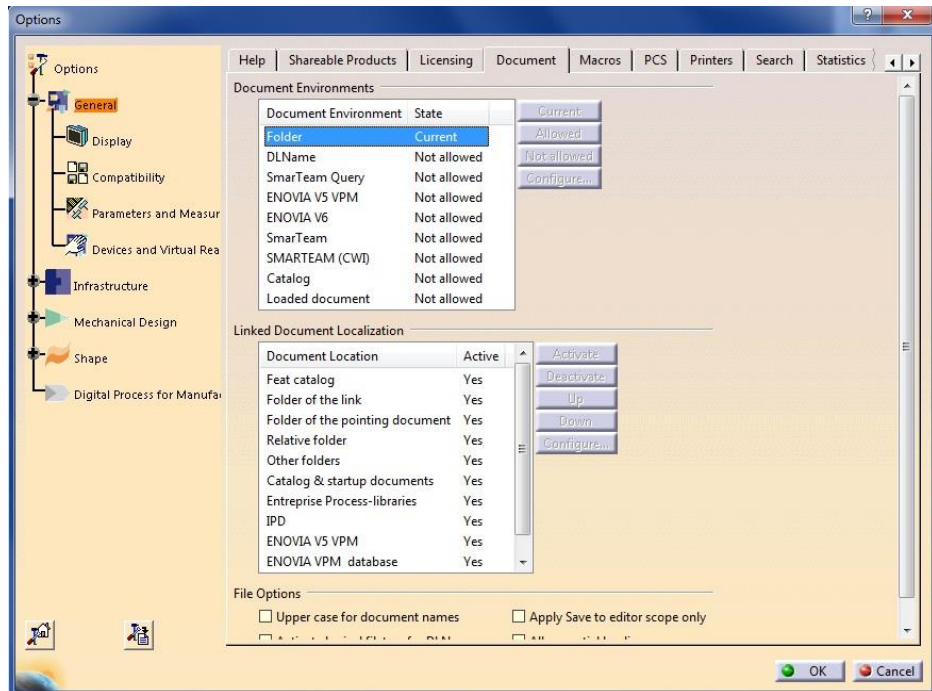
Options

Options
General
Display
Compatibility
Parameters and Measur
Devices and Virtual Rea
Infrastructure
Mechanical Design
Shape
Digital Process for Manufa

Help | Shareable Products | Licensing | Document | Macros | PCS | Printers | Search | Statistics

Document Environments

| Document Environment | State |
|---|---|
| Folder | Current |
| DLName | Not allowed |
| SmarTeam Query | Not allowed |
| ENOVIA V5 VPM | Not allowed |
| ENOVIA V6 | Not allowed |
| SmarTeam | Not allowed |
| SMARTEAM (CWI) | Not allowed |
| Catalog | Not allowed |
| Loaded document | Not allowed |

Current
Allowed
Not allowed
Configure...

Linked Document Localization

| Document Location | Active |
|---|---|
| Feat catalog | Yes |
| Folder of the link | Yes |
| Folder of the pointing document | Yes |
| Relative folder | Yes |
| Other folders | Yes |
| Catalog & startup documents | Yes |
| Entreprise Process-libraries | Yes |
| IPD | Yes |
| ENOVIA V5 VPM | Yes |
| ENOVIA VPM database | Yes |

Activate
Deactivate
Up
Down
Configure...

File Options
Upper case for document names
Apply Save to editor scope only
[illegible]

OK
Cancel